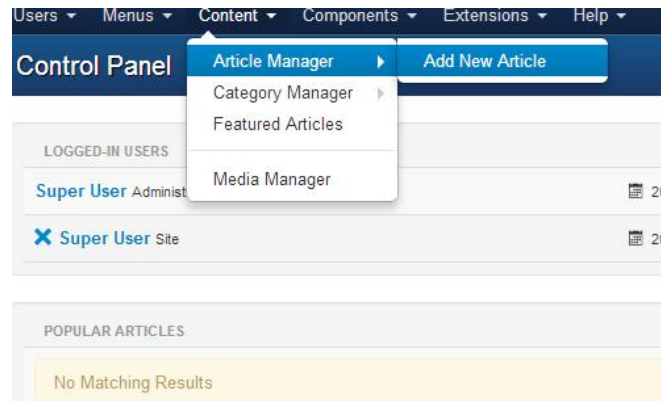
Users ▾ Menus ▾ Content ▾ Components ▾ Extensions ▾ Help ▾

Control Panel

Article Manager

Add New Article

Category Manager

Featured Articles

Media Manager

LOGGED-IN USERS

Super User Administ

20

Super User Site

20

POPULAR ARTICLES

No Matching Results